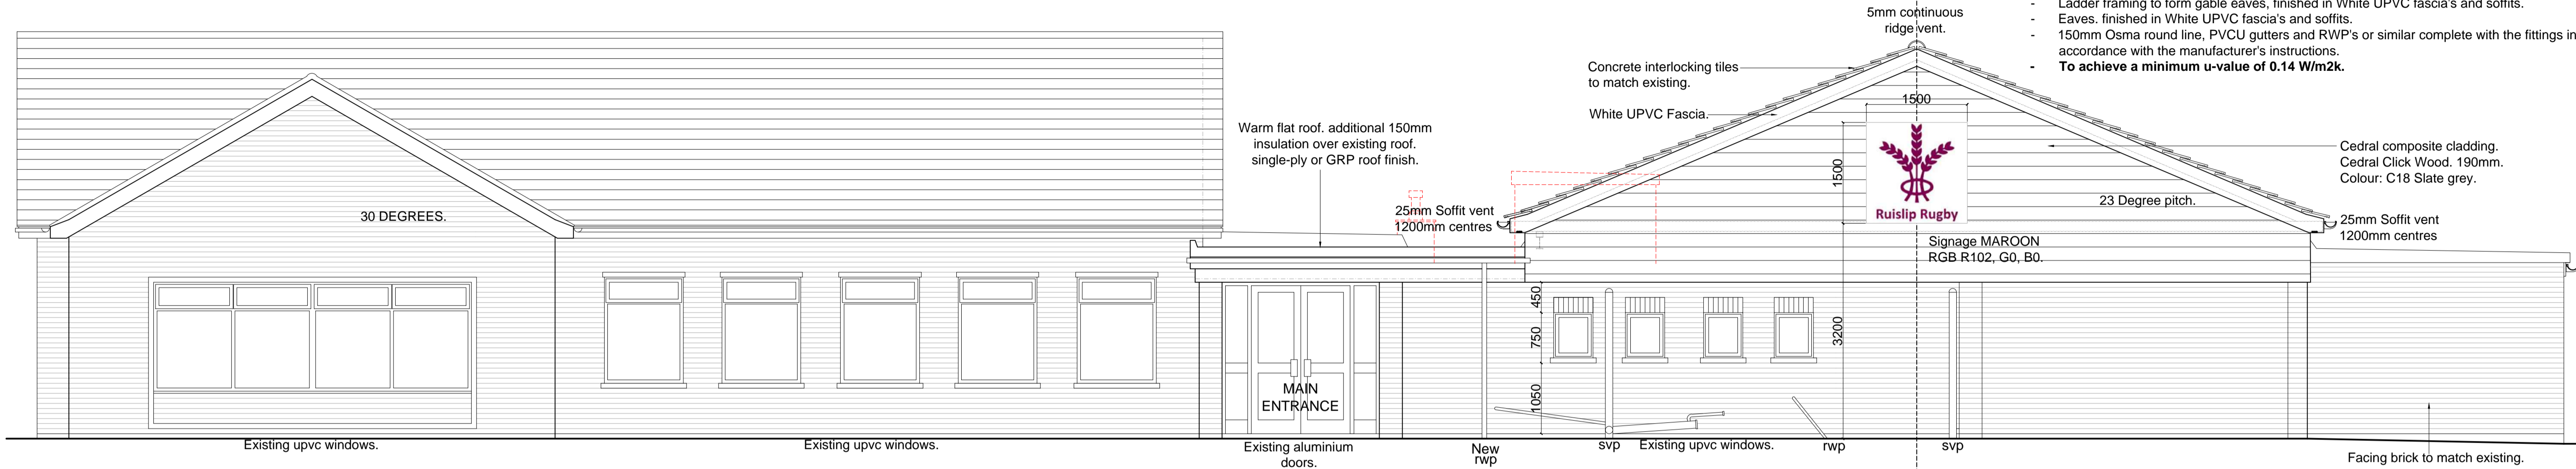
- Ladder framing to form gable eaves, finished in White UPVC fascia's and soffits.
- Eaves. finished in White UPVC fascia's and soffits.
- 150mm Osma round line, PVCU gutters and RWP's or similar complete with the fittings in accordance with the manufacturer's instructions.
- **To achieve a minimum u-value of 0.14 W/m2k.**

5mm continuous ridge vent.

Concrete interlocking tiles to match existing.

White UPVC Fascia.

1500

1500

Ruislip Rugby

Cedral composite cladding. Cedral Click Wood. 190mm. Colour: C18 Slate grey.

23 Degree pitch.

25mm Soffit vent 1200mm centres

Signage MAROON RGB R102, G0, B0.

Warm flat roof. additional 150mm insulation over existing roof. single-ply or GRP roof finish.

25mm Soffit vent 1200mm centres

30 DEGREES.

450

750

1050

3200

MAIN ENTRANCE

Existing upvc windows.

Existing upvc windows.

Existing aluminium doors.

New rwp

svp

Existing upvc windows.

rwp

svp

Facing brick to match existing.